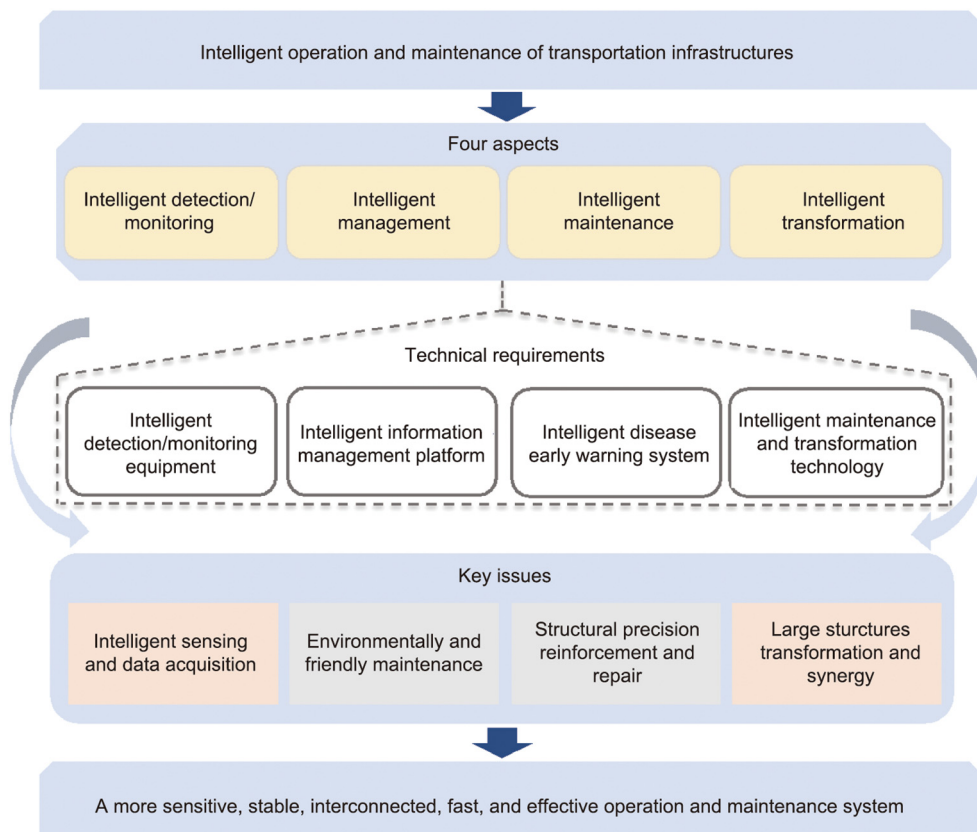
Intelligent operation and maintenance of transportation infrastructures

Four aspects

Intelligent detection/ monitoring

Intelligent management

Intelligent maintenance

Intelligent transformation

Technical requirements

Intelligent detection/monitoring equipment

Intelligent information management platform

Intelligent disease early warning system

Intelligent maintenance and transformation technology

Key issues

Intelligent sensing and data acquisition

Environmentally and friendly maintenance

Structural precision reinforcement and repair

Large sturctures transformation and synergy

A more sensitive, stable, interconnected, fast, and effective operation and maintenance system